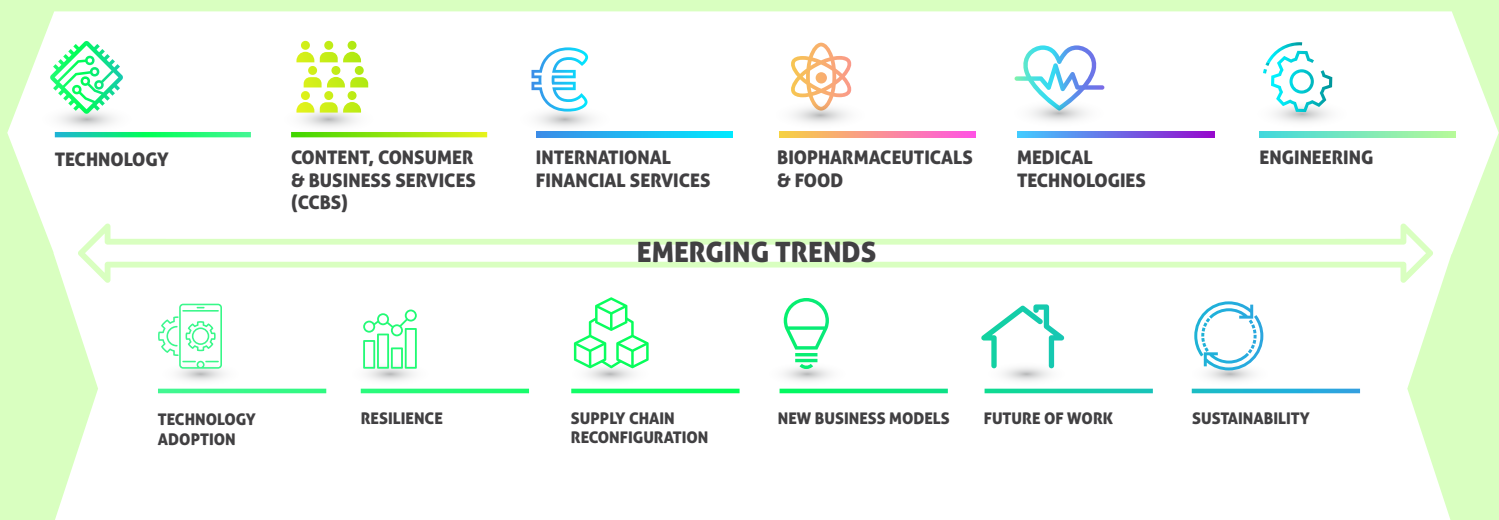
TECHNOLOGY

CONTENT, CONSUMER & BUSINESS SERVICES (CCBS)

INTERNATIONAL FINANCIAL SERVICES

BIOPHARMACEUTICALS & FOOD

MEDICAL TECHNOLOGIES

ENGINEERING

EMERGING TRENDS

TECHNOLOGY ADOPTION

RESILIENCE

SUPPLY CHAIN RECONFIGURATION

NEW BUSINESS MODELS

FUTURE OF WORK

SUSTAINABILITY